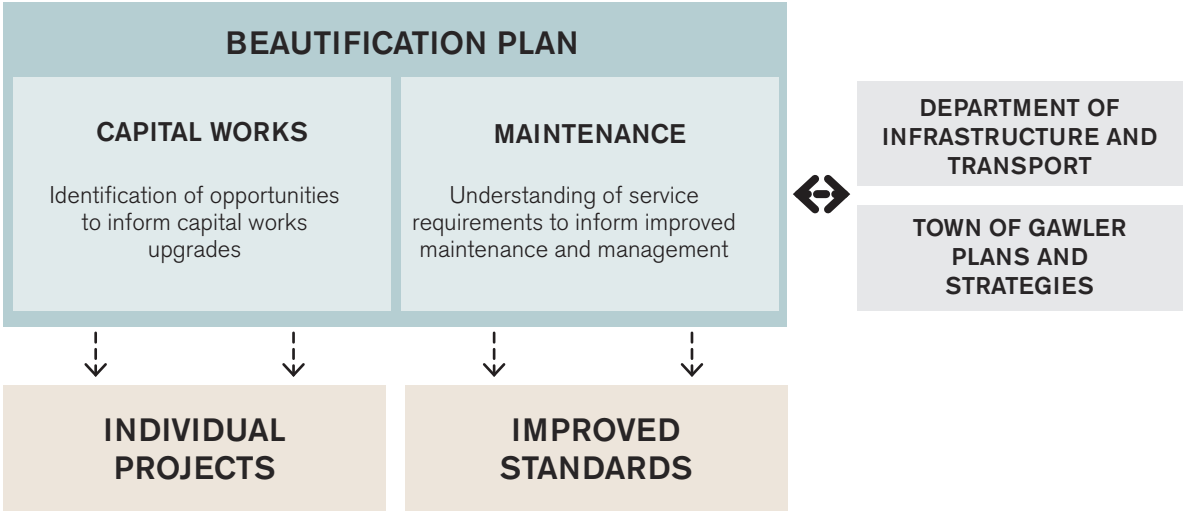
BEAUTIFICATION PLAN

CAPITAL WORKS

Identification of opportunities to inform capital works upgrades

MAINTENANCE

Understanding of service requirements to inform improved maintenance and management

DEPARTMENT OF INFRASTRUCTURE AND TRANSPORT

TOWN OF GAWLER PLANS AND STRATEGIES

INDIVIDUAL PROJECTS

IMPROVED STANDARDS